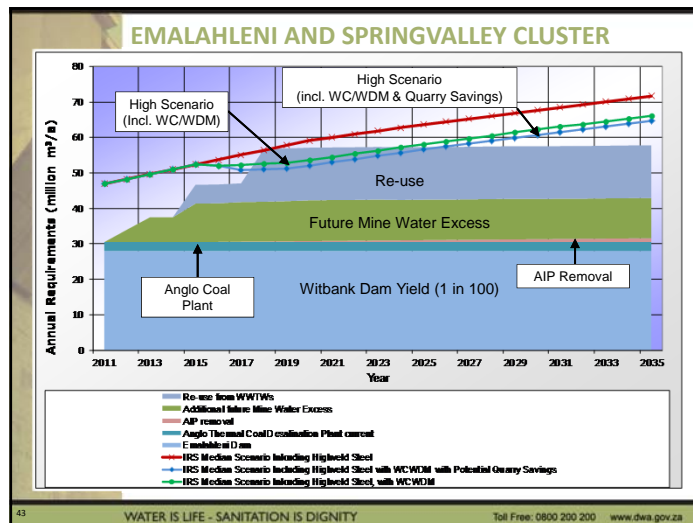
EMALAHLENI AND SPRINGVALLEY CLUSTER

High Scenario (incl. WC/WDM & Quarry Savings)

High Scenario (Incl. WC/WDM)

Re-use

Future Mine Water Excess

Anglo Coal Plant

Witbank Dam Yield (1 in 100)

AIP Removal

Annual Requirements (million m³/a)

80
70
60
50
40
30
20
10
0

2011 2013 2015 2017 2019 2021 2023 2025 2027 2029 2031 2033 2035

Year

Re-use from WWTWs
Additional future Mine Water Excess
AIP removal
Anglo Thermal Coal Desalination Plant current
Emalahleni Dam
IRS Median Scenario Including Highveld Steel
IRS Median Scenario Including Highveld Steel with WCWDM with Potential Quarry Savings
IRS Median Scenario Including Highveld Steel, with WCWDM

43

WATER IS LIFE - SANITATION IS DIGNITY

Toll Free: 0800 200 200 www.dwa.gov.za